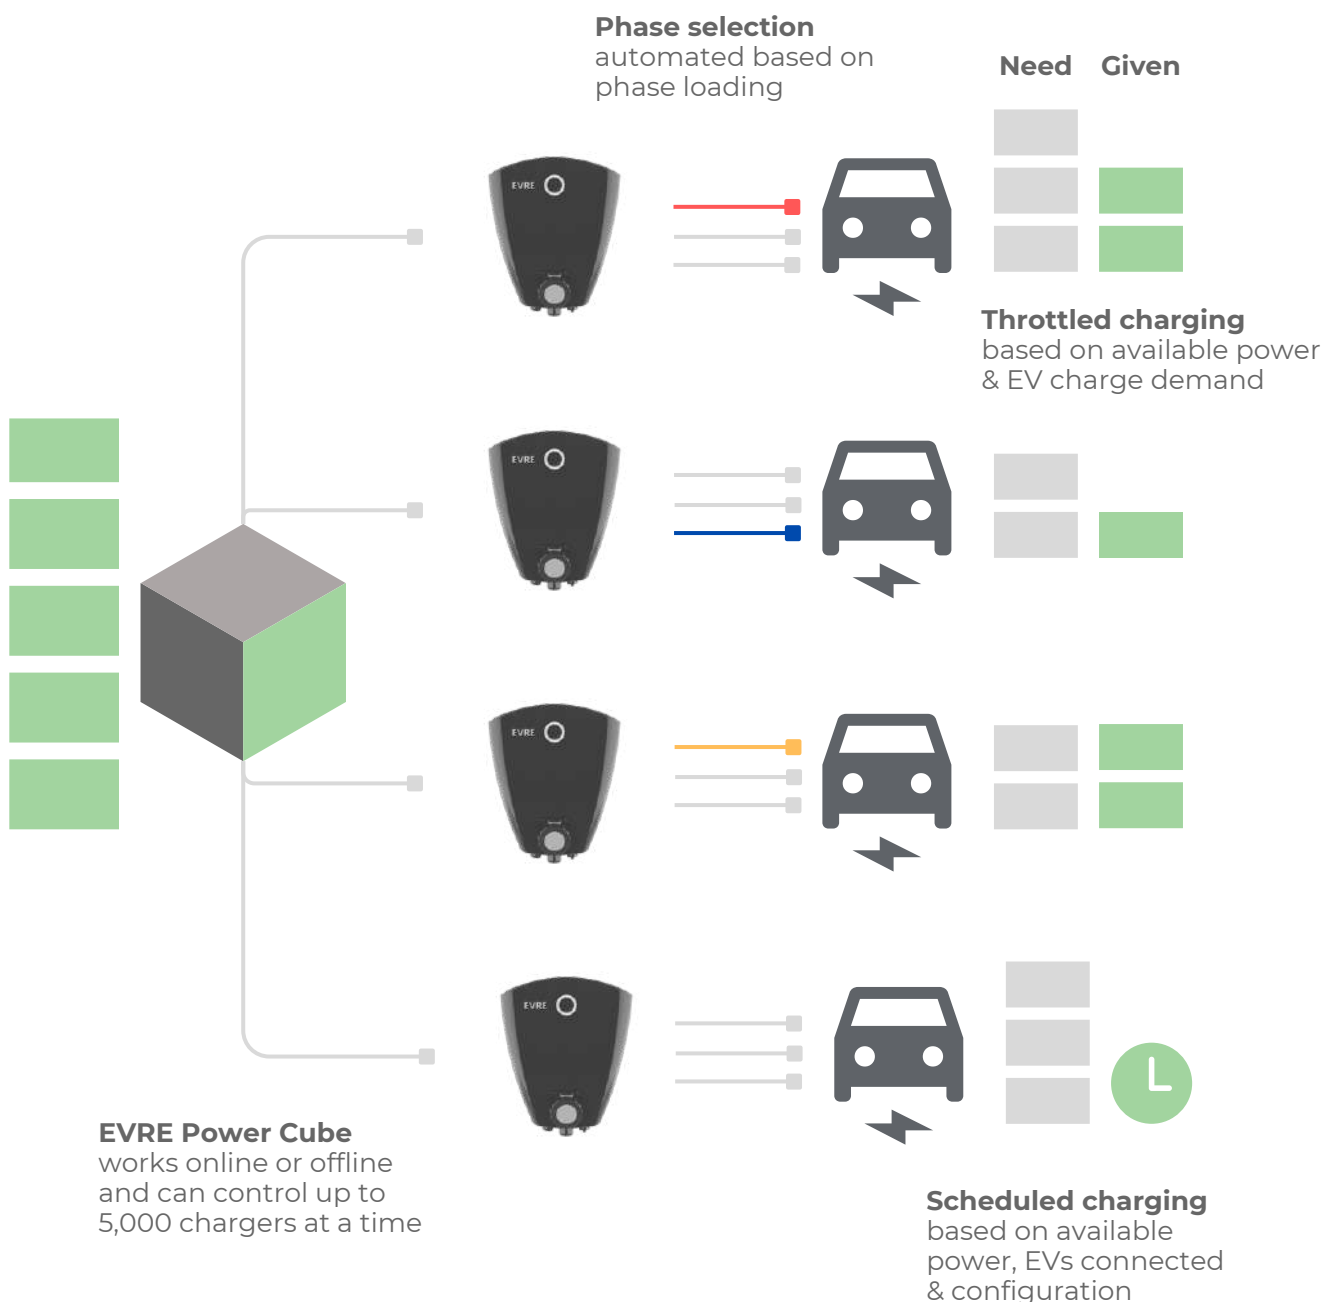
Phase selection
automated based on phase loading

Need Given

EVRE

Throttled charging
based on available power & EV charge demand

EVRE

EVRE

EVRE

EVRE Power Cube
works online or offline and can control up to 5,000 chargers at a time

Scheduled charging
based on available power, EVs connected & configuration